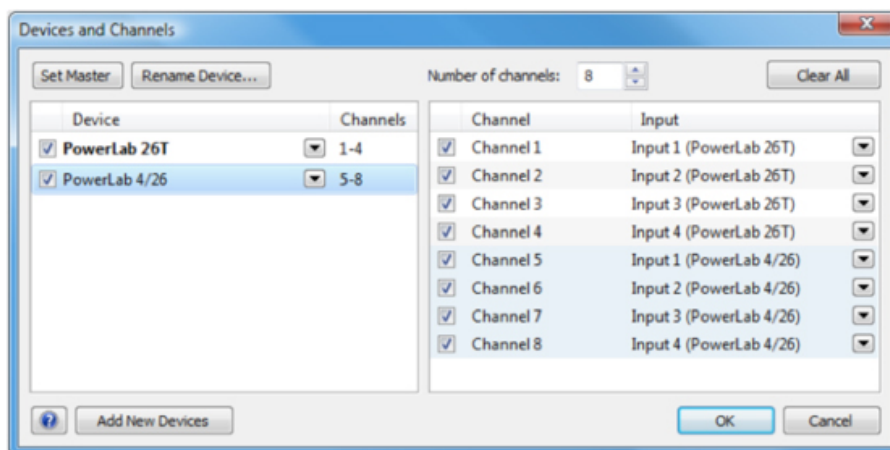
Devices and Channels

Set Master | Rename Device... | Number of channels: 8 | Clear All

| Device | Channels |
|---|---|
| PowerLab 26T | 1-4 |
| PowerLab 4/26 | 5-8 |

| Channel | Input |
|---|---|
| Channel 1 | Input 1 (PowerLab 26T) |
| Channel 2 | Input 2 (PowerLab 26T) |
| Channel 3 | Input 3 (PowerLab 26T) |
| Channel 4 | Input 4 (PowerLab 26T) |
| Channel 5 | Input 1 (PowerLab 4/26) |
| Channel 6 | Input 2 (PowerLab 4/26) |
| Channel 7 | Input 3 (PowerLab 4/26) |
| Channel 8 | Input 4 (PowerLab 4/26) |

Add New Devices | OK | Cancel